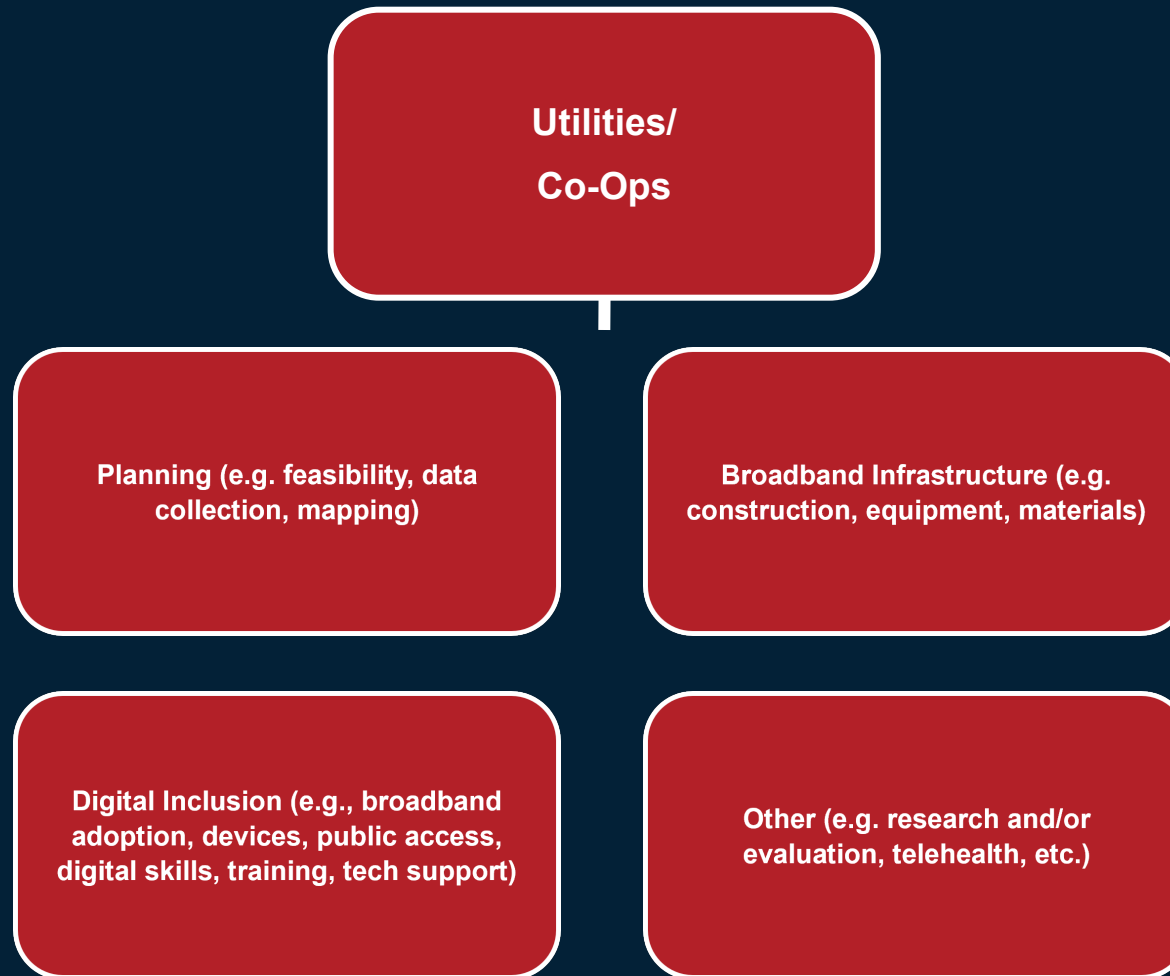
Utilities/
Co-Ops

Planning (e.g. feasibility, data collection, mapping)

Broadband Infrastructure (e.g. construction, equipment, materials)

Digital Inclusion (e.g., broadband adoption, devices, public access, digital skills, training, tech support)

Other (e.g. research and/or evaluation, telehealth, etc.)